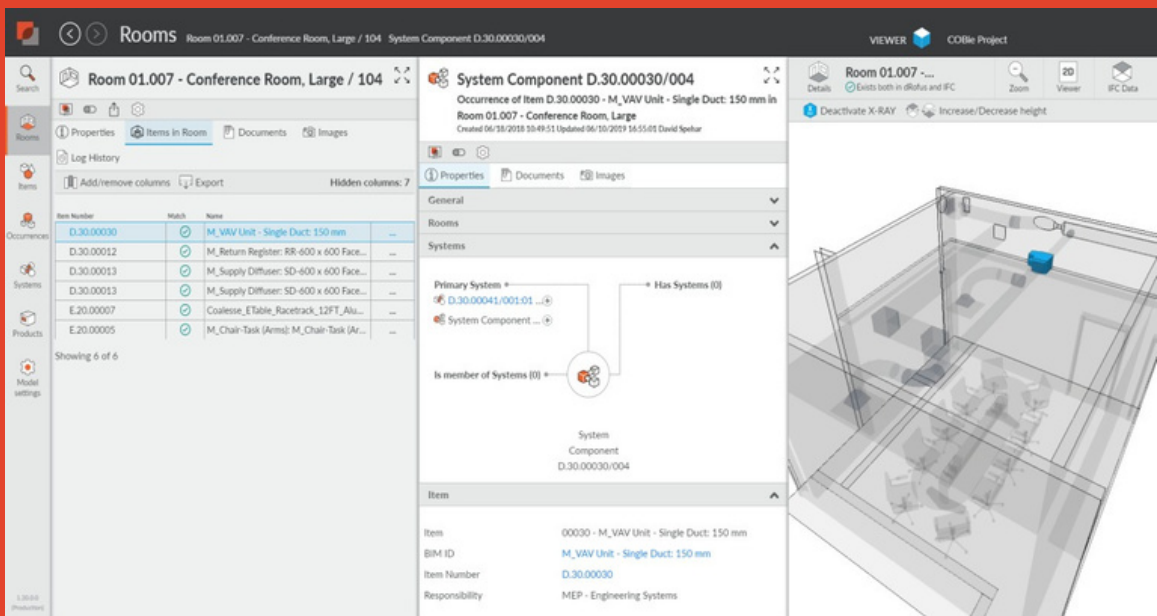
Rooms Room 01.007 - Conference Room, Large / 104 System Component D.30.00030/004

VIEWER COBie Project

Search

Rooms

Items

Occurrences

Systems

Products

Model settings

Room 01.007 - Conference Room, Large / 104

Properties Items in Room Documents Images

Log History

Add/remove columns Export Hidden columns: 7

| Item Number | Match | Name | |
|---|---|---|---|
| D.30.00030 | | M_VAV Unit - Single Duct: 150 mm | ... |
| D.30.00012 | | M_Return Register: RR-600 x 600 Face... | ... |
| D.30.00013 | | M_Supply Diffuser: SD-600 x 600 Face... | ... |
| D.30.00013 | | M_Supply Diffuser: SD-600 x 600 Face... | ... |
| E.20.00007 | | Coalesse_ETable_Racetrack_12FT_Alu... | ... |
| E.20.00005 | | M_Chair-Task (Arms): M_Chair-Task (Ar... | ... |

Showing 6 of 6

System Component D.30.00030/004

Occurrence of Item D.30.00030 - M_VAV Unit - Single Duct: 150 mm in Room 01.007 - Conference Room, Large

Created 06/18/2018 10:49:51 Updated 06/10/2019 16:55:01 David Spehar

Properties Documents Images

General

Rooms

Systems

Primary System

D.30.00041/001:01

System Component ...

Has Systems (0)

Is member of Systems (0)

System Component D.30.00030/004

Item

Item 00030 - M_VAV Unit - Single Duct: 150 mm

BIM ID M_VAV Unit - Single Duct: 150 mm

Item Number D.30.00030

Responsibility MEP - Engineering Systems

Details

Room 01.007 -...

Exists both in dRofus and IFC

Zoom

2D Viewer

IFC Data

Deactivate X-RAY Increase/Decrease height